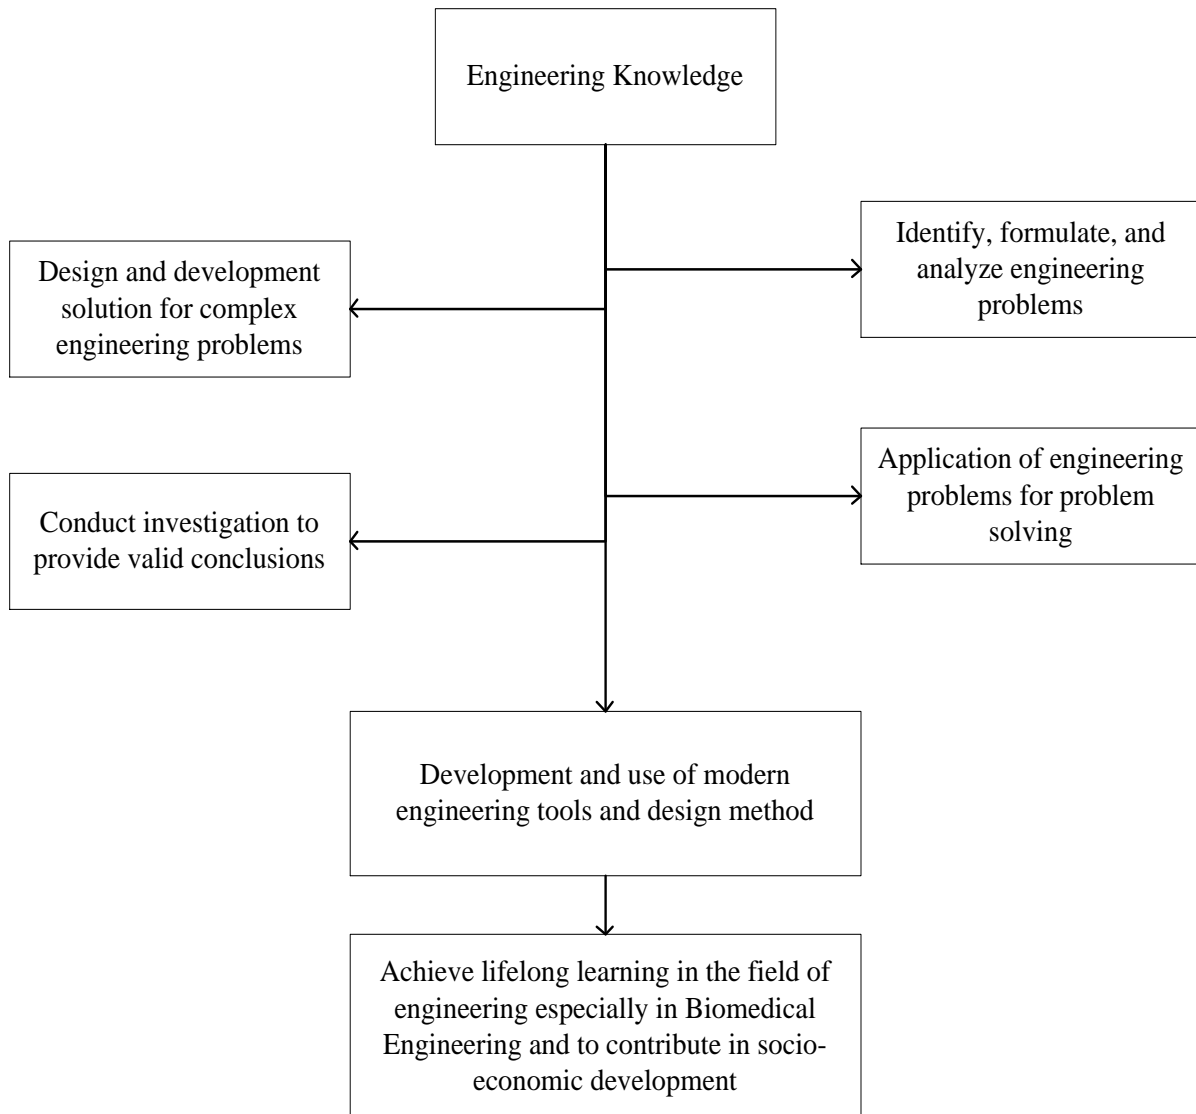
Engineering Knowledge

Identify, formulate, and analyze engineering problems

Design and development solution for complex engineering problems

Application of engineering problems for problem solving

Conduct investigation to provide valid conclusions

Development and use of modern engineering tools and design method

Achieve lifelong learning in the field of engineering especially in Biomedical Engineering and to contribute in socio-economic development